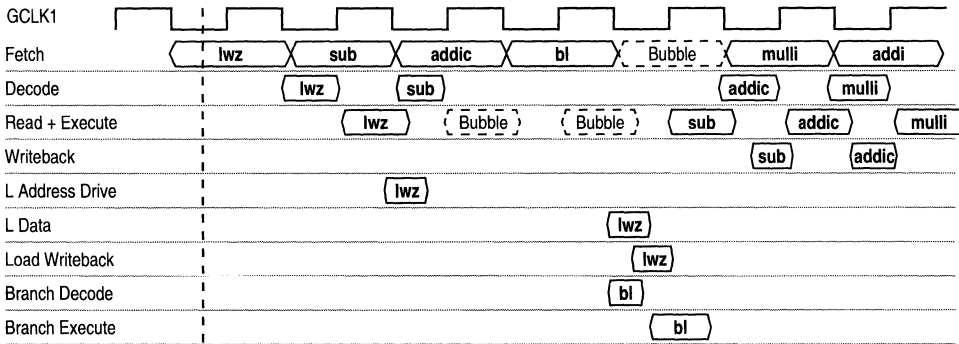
GCLK1

Fetch lwz sub addic bl Bubble mulli addi

Decode lwz sub addic mulli

Read + Execute lwz Bubble Bubble sub addic mulli

Writeback sub addic

L Address Drive lwz

L Data lwz

Load Writeback lwz

Branch Decode bl

Branch Execute bl